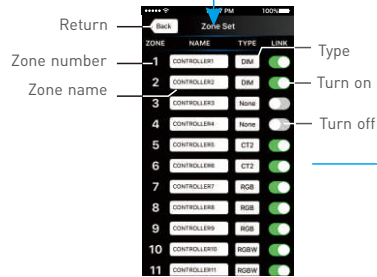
Return
Back
PM
100%
Zone Set
ZONE NAME TYPE LINK
Zone number
Zone name
Type
Turn on
Turn off

| ZONE | NAME | TYPE |
|---|---|---|
| 1 | CONTROLLER1 | DIM |
| 2 | CONTROLLER2 | DIM |
| 3 | CONTROLLER3 | None |
| 4 | CONTROLLER4 | None |
| 5 | CONTROLLER5 | CT2 |
| 6 | CONTROLLER6 | CT2 |
| 7 | CONTROLLER7 | RGB |
| 8 | CONTROLLER8 | RGB |
| 9 | CONTROLLER9 | RGB |
| 10 | CONTROLLER10 | RGBW |
| 11 | CONTROLLER11 | RGBW |